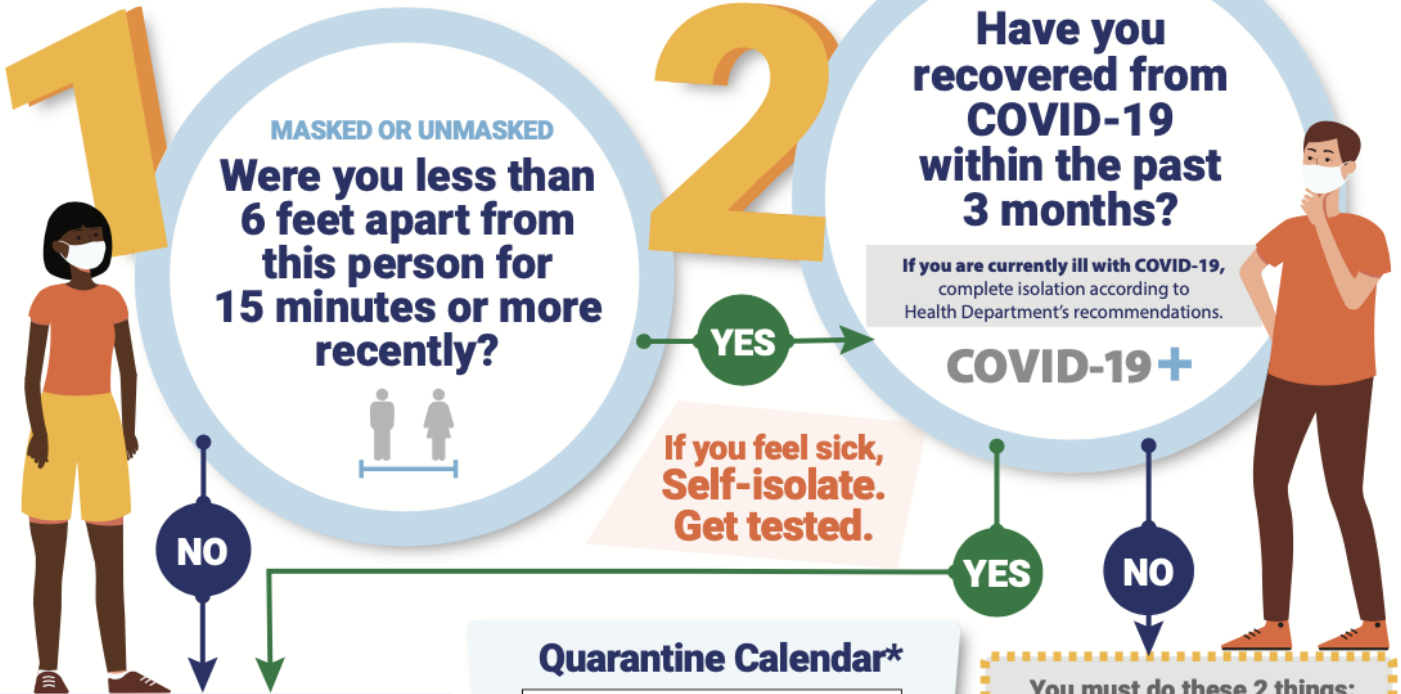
1

MASKED OR UNMASKED

Were you less than 6 feet apart from this person for 15 minutes or more recently?

2

Have you recovered from COVID-19 within the past 3 months?

If you are currently ill with COVID-19, complete isolation according to Health Department's recommendations.

COVID-19+

YES

If you feel sick, Self-isolate. Get tested.

NO

YES

NO

Quarantine Calendar*

You must do these 2 things: